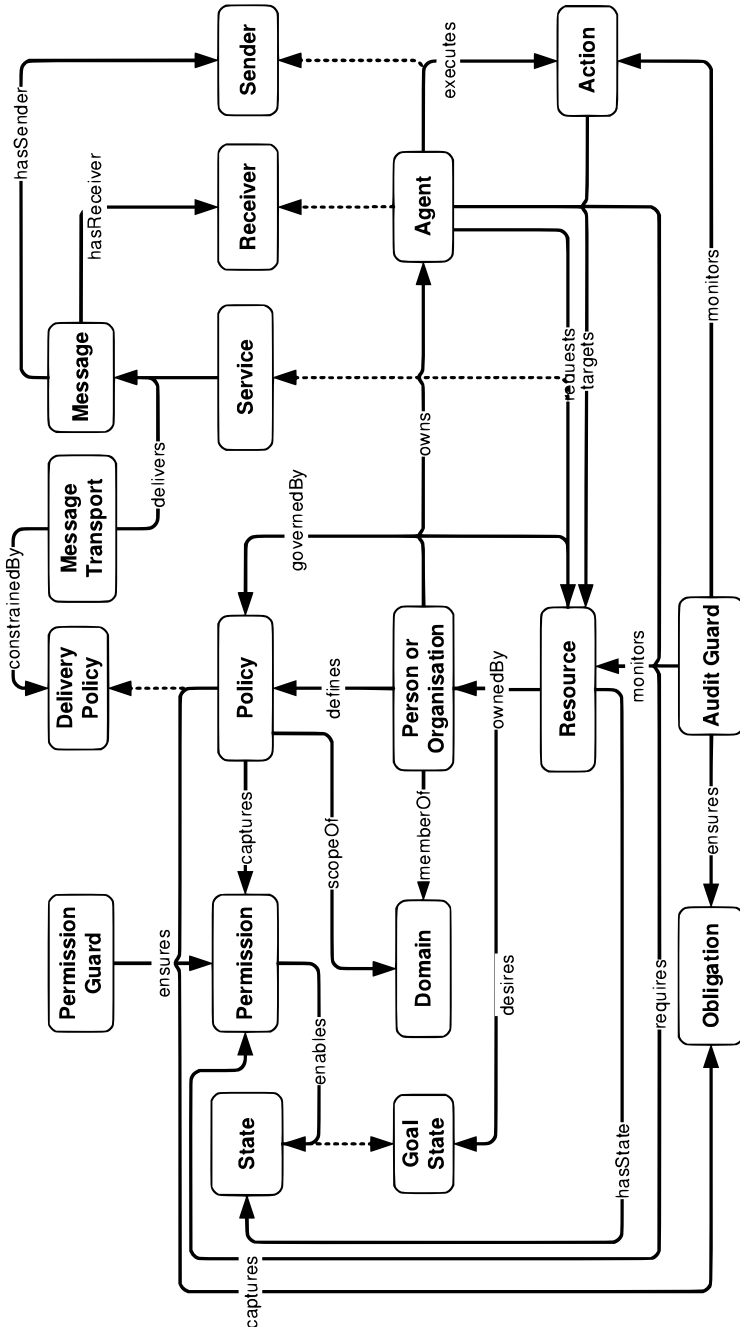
Sender
Action
executes
hasSender
Receiver
Agent
hasReceiver
Message
Service
requests
targets
monitors
Message Transport
delivers
owns
governedBy
constrainedBy
Delivery Policy
Policy
defines
Person or Organisation
ownedBy
Resource
monitors
Audit Guard
captures
scopeOf
memberOf
ensures
Permission Guard
ensures
Permission
Domain
Obligation
enables
desires
State
Goal State
hasState
requires
captures